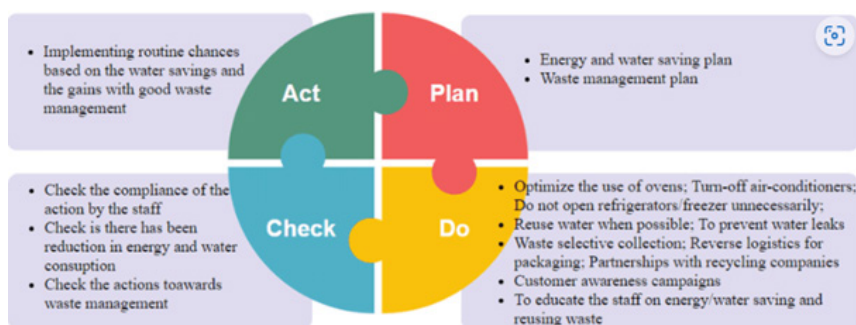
- Implementing routine chances based on the water savings and the gains with good waste management

Act

Plan

- Energy and water saving plan
- Waste management plan

- Check the compliance of the action by the staff
- Check is there has been reduction in energy and water consuption
- Check the actions toawards waste management

Check

Do

- Optimize the use of ovens; Turn-off air-conditioners; Do not open refrigerators/freezer unnecessarily;
- Reuse water when possible; To prevent water leaks
- Waste selective collection; Reverse logistics for packaging; Partnerships with recycling companies
- Customer awareness campaigns
- To educate the staff on energy/water saving and reusing waste